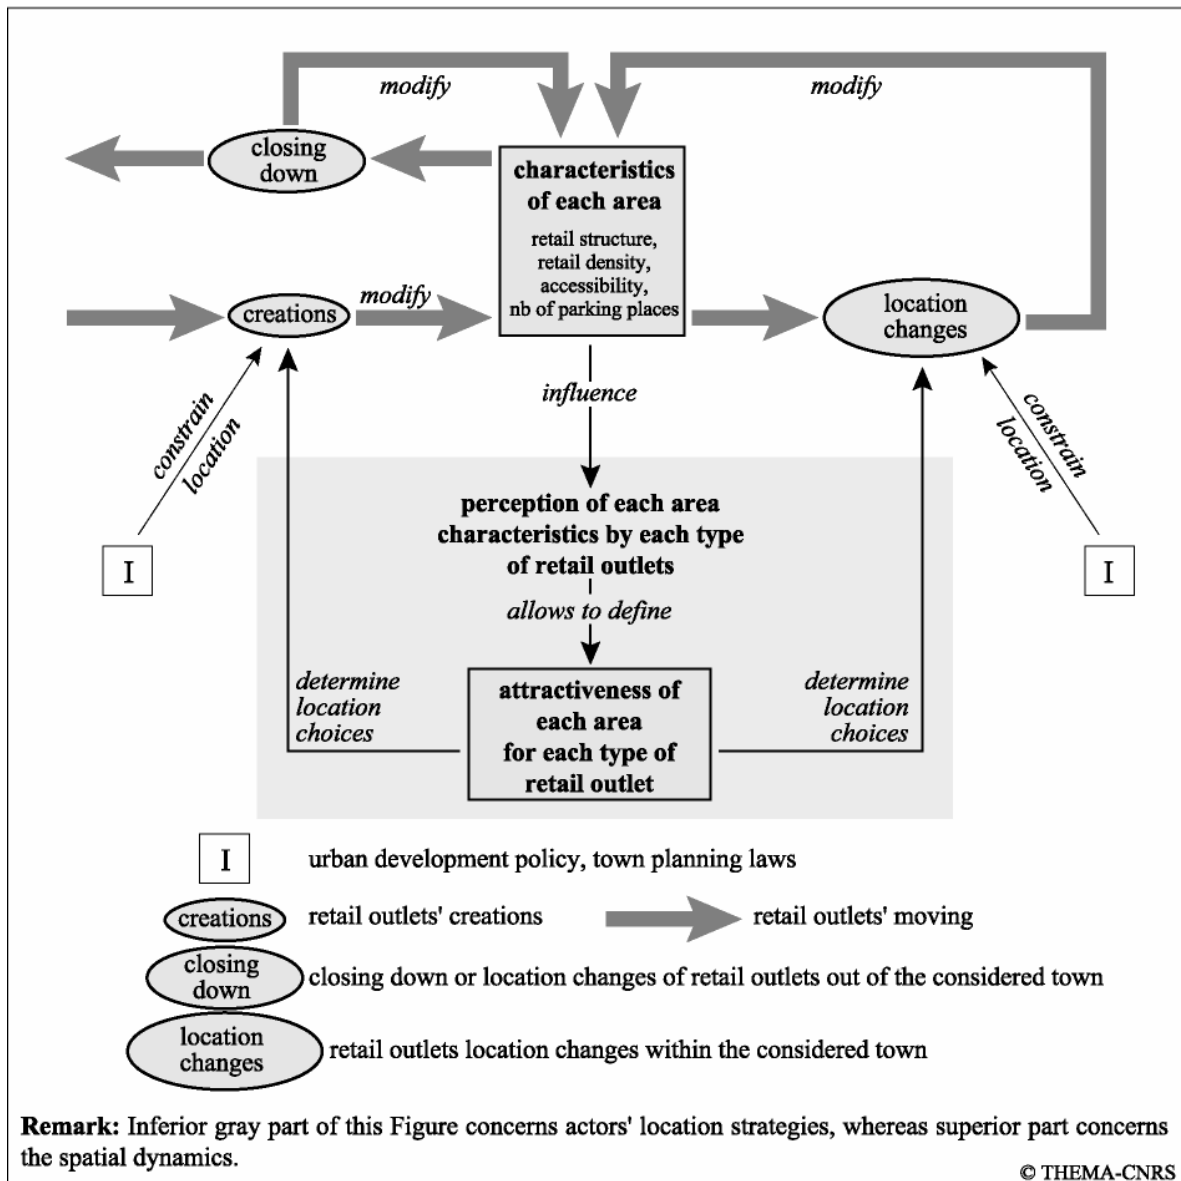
modify

modify

closing down

characteristics of each area

retail structure, retail density, accessibility, nb of parking places

creations

modify

location changes

influence

constrain location

constrain location

perception of each area characteristics by each type of retail outlets

allows to define

I

I

determine location choices

attractiveness of each area for each type of retail outlet

determine location choices

I urban development policy, town planning laws

creations retail outlets' creations

retail outlets' moving

closing down closing down or location changes of retail outlets out of the considered town

location changes retail outlets location changes within the considered town

**Remark:** Inferior gray part of this Figure concerns actors' location strategies, whereas superior part concerns the spatial dynamics.

© THEMA-CNRS